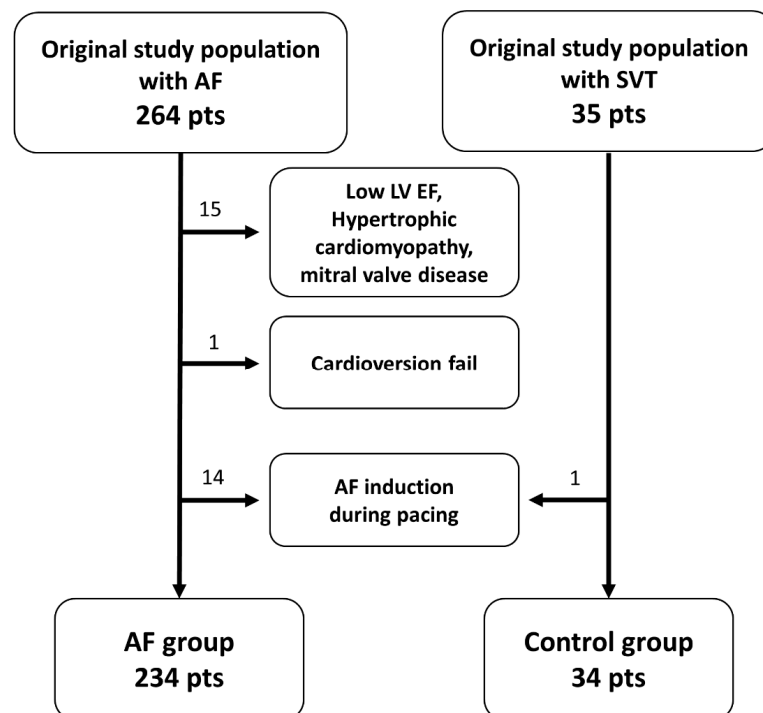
Original study population with AF
264 pts

Original study population with SVT
35 pts

15

Low LV EF, Hypertrophic cardiomyopathy, mitral valve disease

1

Cardioversion fail

14

AF induction during pacing

1

AF group
234 pts

Control group
34 pts